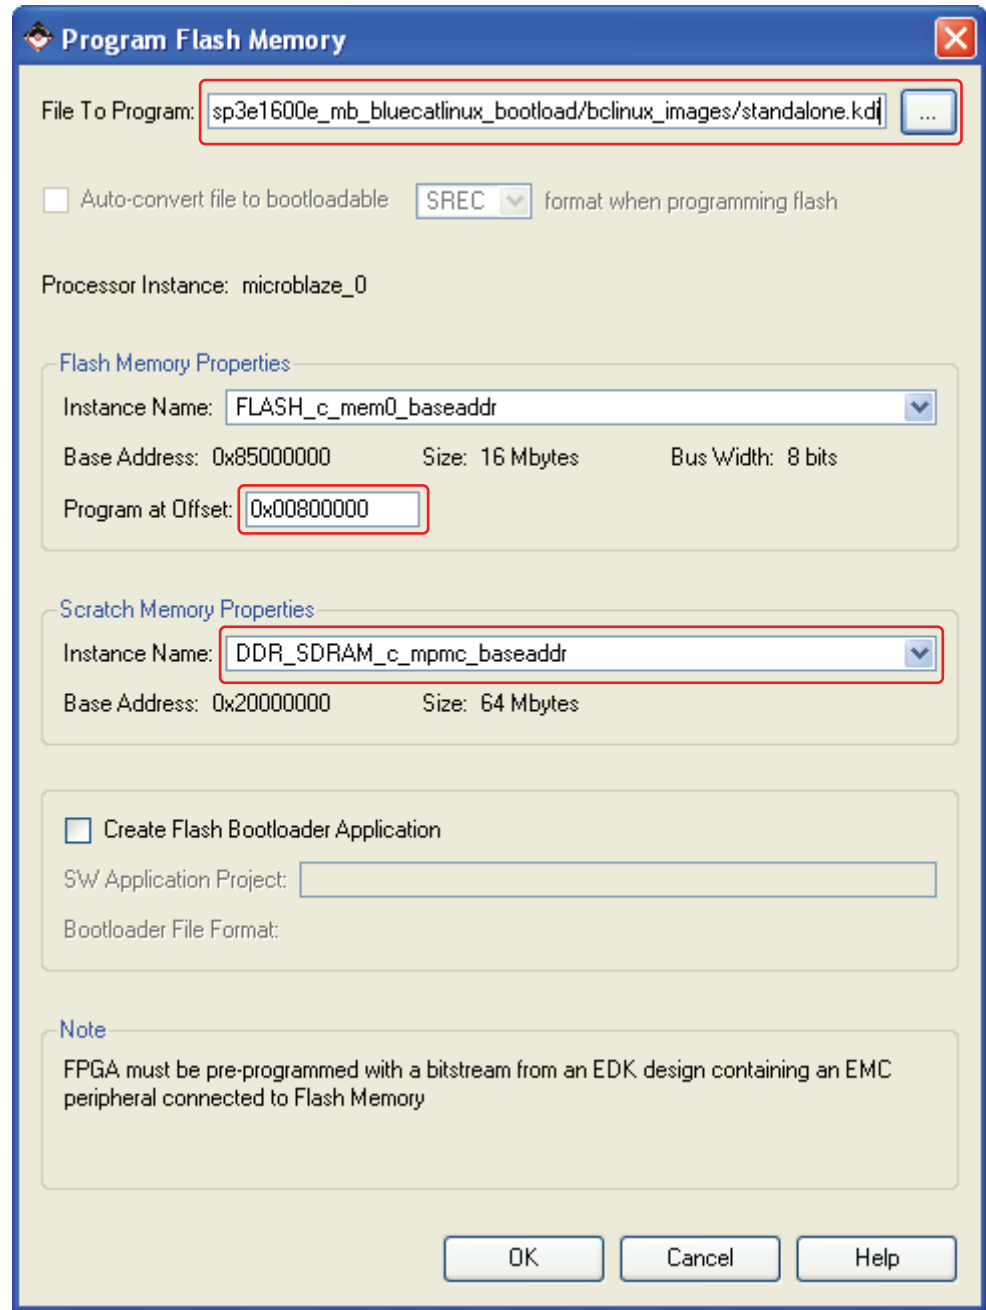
Program Flash Memory

File To Program: sp3e1600e_mb_bluecatlinux_bootload/bclinux_images/standalone.kdi ...

Auto-convert file to bootloadable SREC format when programming flash

Processor Instance: microblaze_0

Flash Memory Properties

Instance Name: FLASH_c_mem0_baseaddr

Base Address: 0x85000000 Size: 16 Mbytes Bus Width: 8 bits

Program at Offset: 0x00800000

Scratch Memory Properties

Instance Name: DDR_SDRAM_c_mpmc_baseaddr

Base Address: 0x20000000 Size: 64 Mbytes

Create Flash Bootloader Application

SW Application Project:

Bootloader File Format:

Note

FPGA must be pre-programmed with a bitstream from an EDK design containing an EMC peripheral connected to Flash Memory

OK Cancel Help